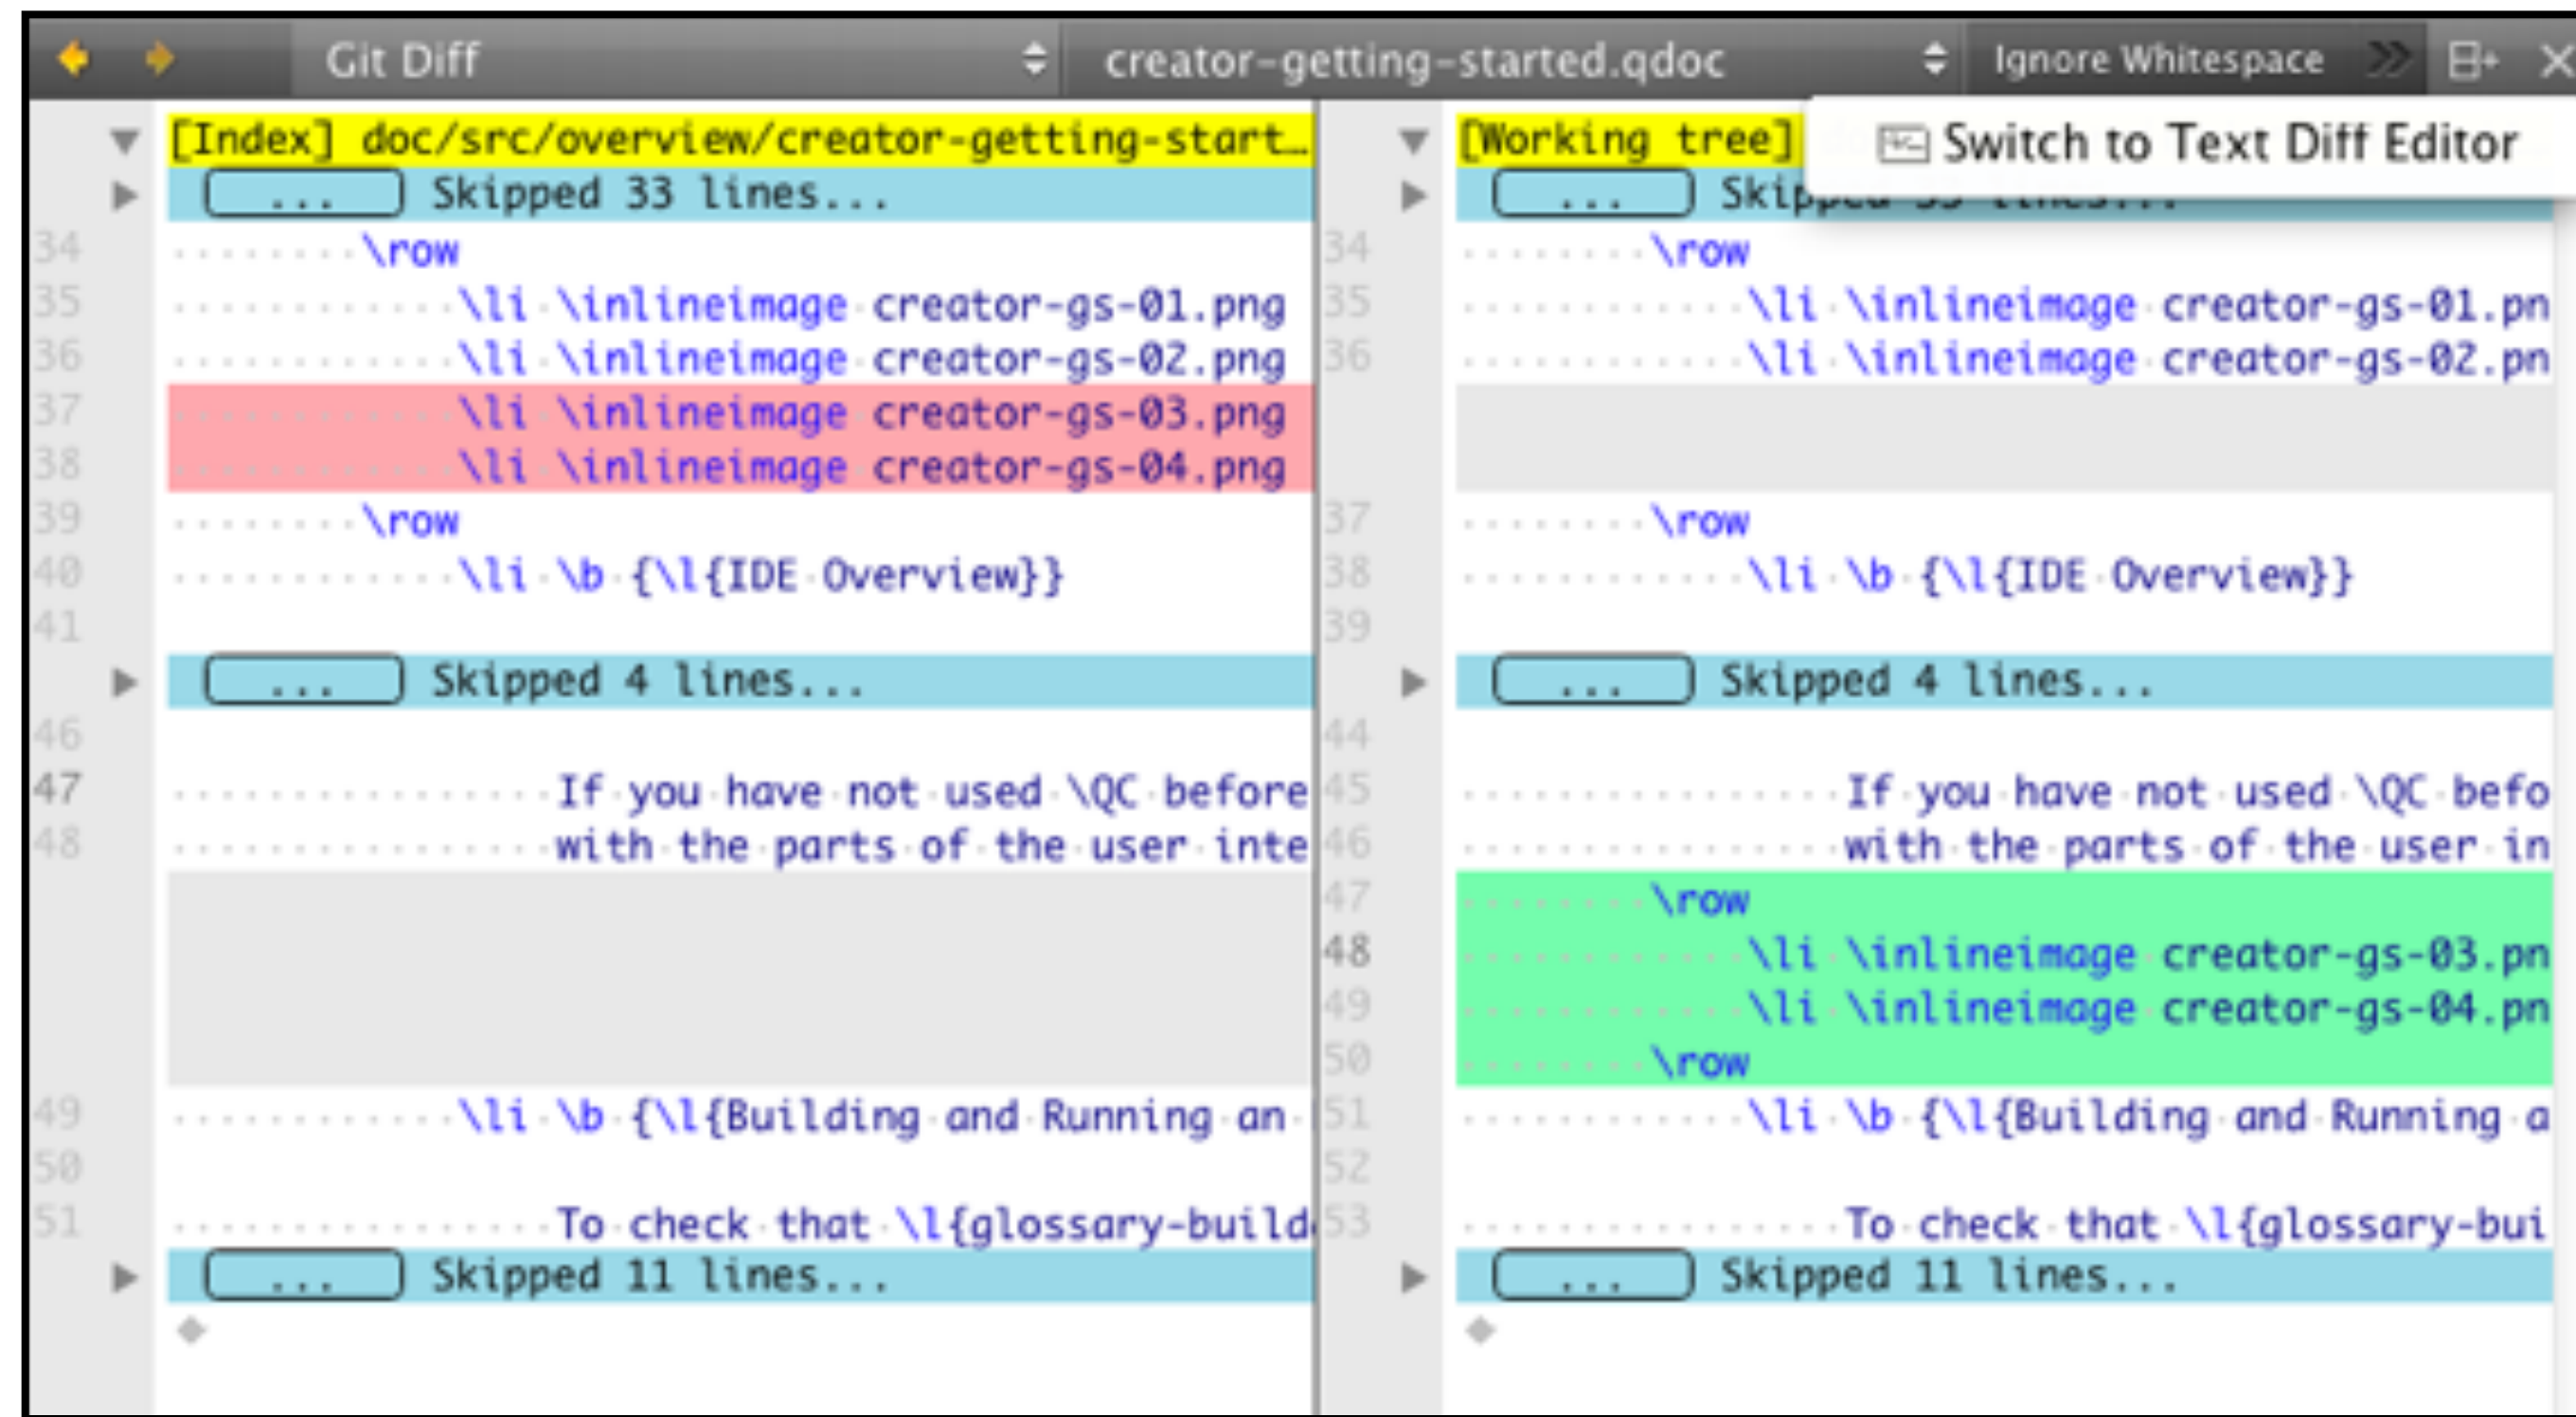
Git Diff creator-getting-started.qdoc Ignore Whitespace

[Index] doc/src/overview/creator-getting-start...
... Skipped 33 lines...
34 \row
35 \li \inlineimage creator-gs-01.png
36 \li \inlineimage creator-gs-02.png
37 \li \inlineimage creator-gs-03.png
38 \li \inlineimage creator-gs-04.png
39 \row
40 \li \b {\l{IDE Overview}}
41
... Skipped 4 lines...
46
47 If you have not used \QC before
48 with the parts of the user inte
49 \li \b {\l{Building and Running an
50
51 To check that \l{glossary-build
... Skipped 11 lines...

[Working tree]
Switch to Text Diff Editor
... Skip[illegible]
34 \row
35 \li \inlineimage creator-gs-01.pn
36 \li \inlineimage creator-gs-02.pn
37 \row
38 \li \b {\l{IDE Overview}}
39
... Skipped 4 lines...
44
45 If you have not used \QC befo
46 with the parts of the user in
47 \row
48 \li \inlineimage creator-gs-03.pn
49 \li \inlineimage creator-gs-04.pn
50 \row
51 \li \b {\l{Building and Running a
52
53 To check that \l{glossary-bui
... Skipped 11 lines...